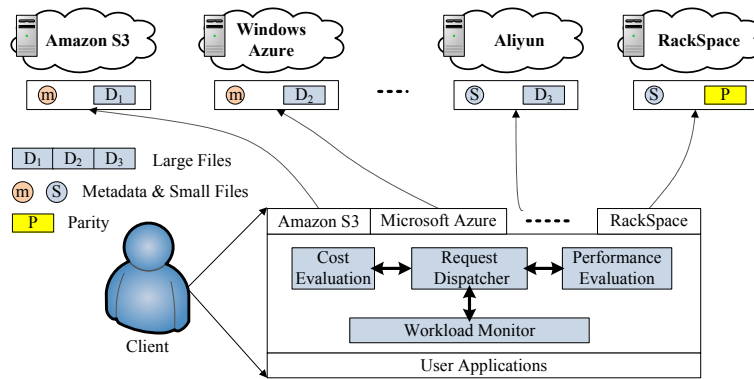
Amazon S3

Windows Azure

Aliyun

RackSpace

m $D_1$

m $D_2$

S $D_3$

S P

$D_1$ $D_2$ $D_3$ Large Files

m S Metadata & Small Files

P Parity

Amazon S3 | Microsoft Azure | RackSpace

Cost Evaluation

Request Dispatcher

Performance Evaluation

Workload Monitor

Client

User Applications